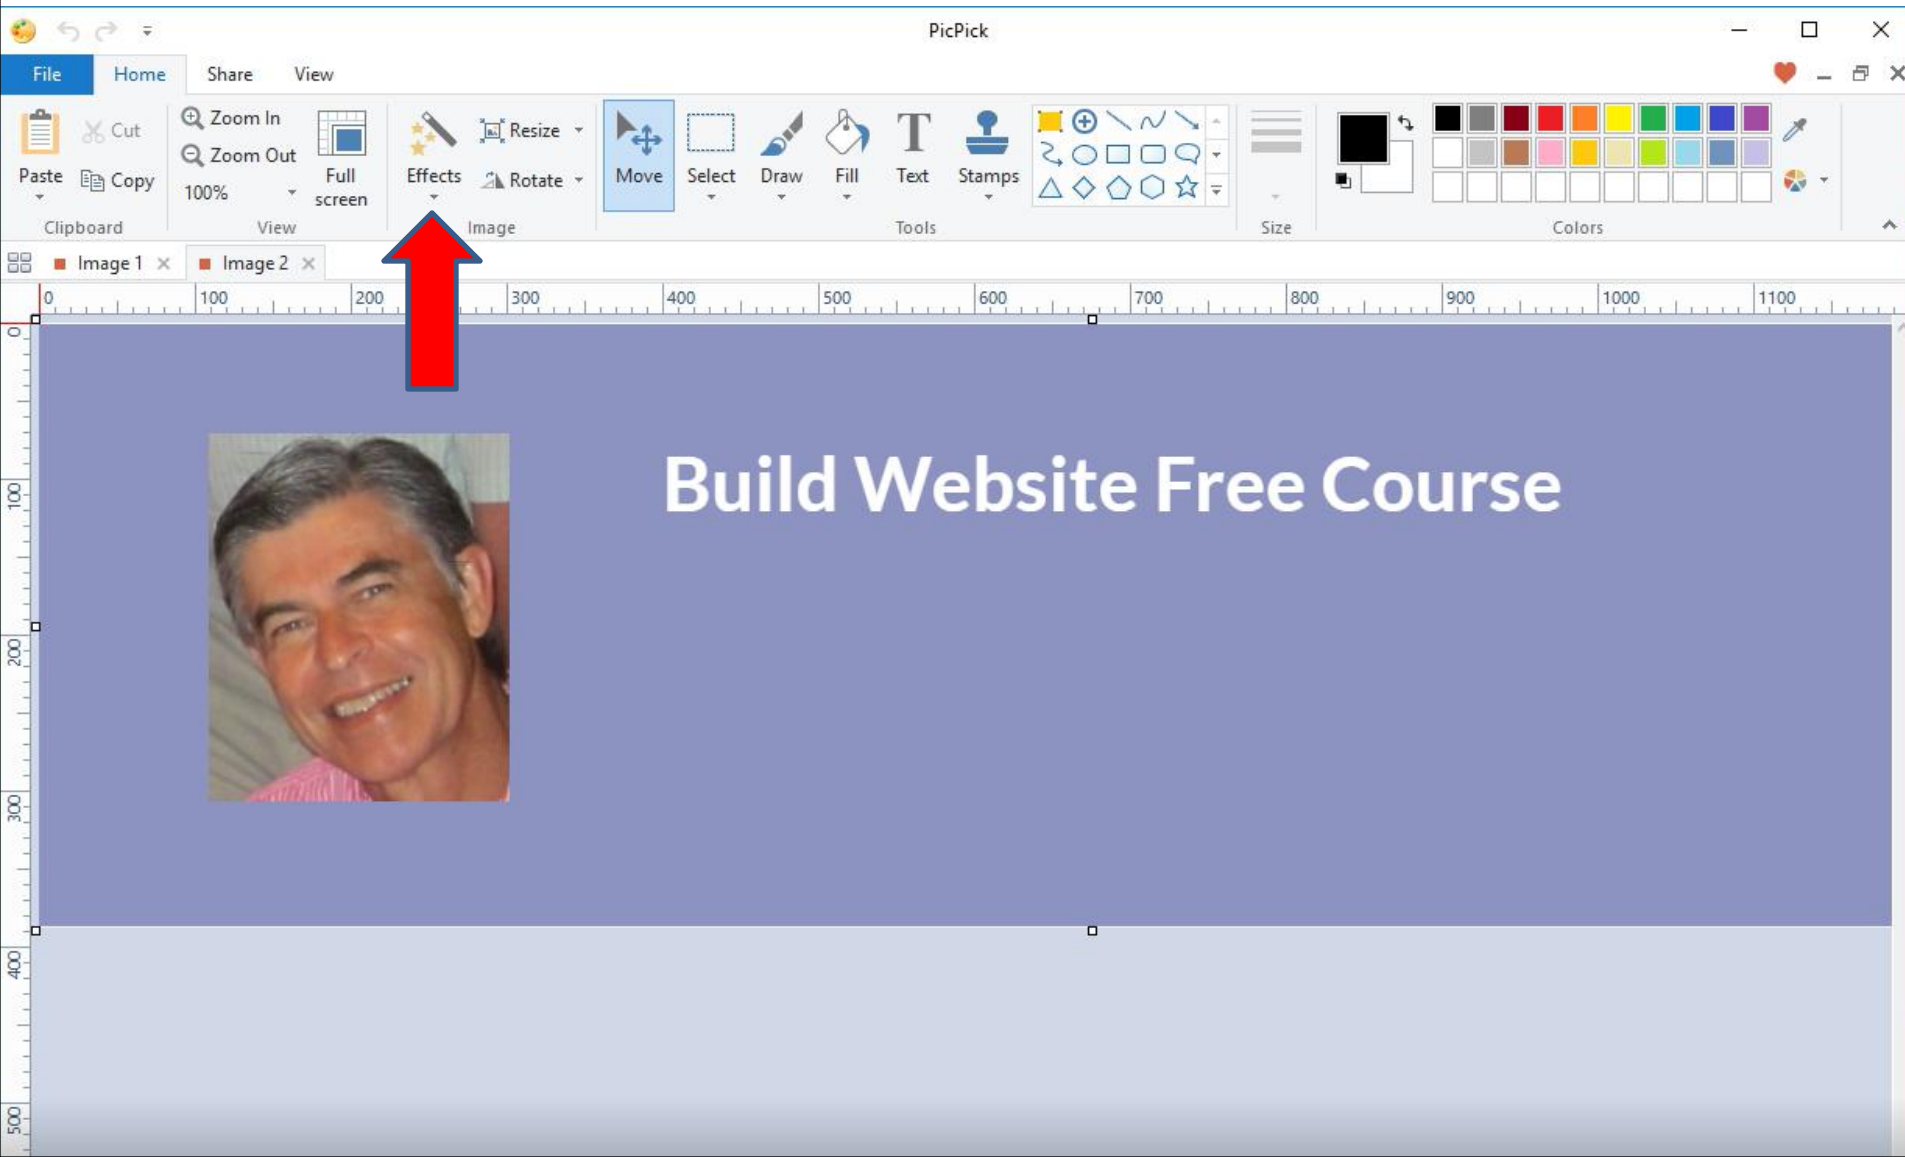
PicPick

File Home Share View

Paste Cut Copy Clipboard

Zoom In Zoom Out 100% Full screen View

Effects Resize Rotate Image

Move Select Draw Fill Text Stamps Tools

Size

Colors

Image 1 × Image 2 ×

0 100 200 300 400 500 600 700 800 900 1000 1100

0 100 200 300 400 500

Build Website Free Course